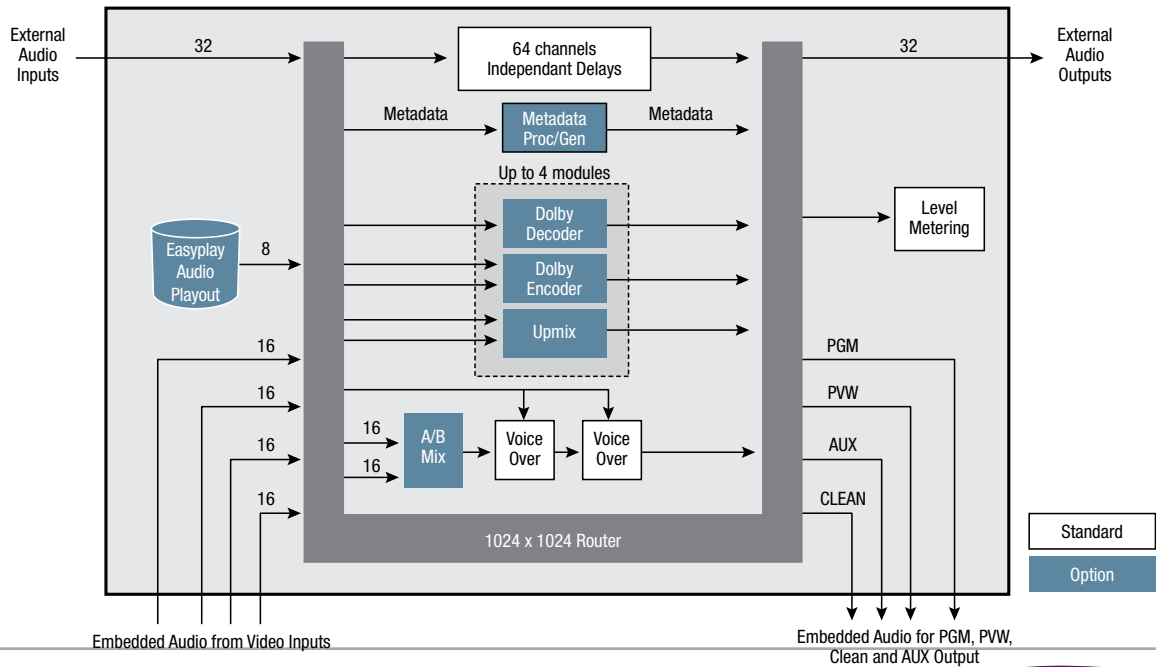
External Audio Inputs

32

64 channels Independant Delays

32

External Audio Outputs

Metadata

Metadata Proc/Gen

Metadata

Up to 4 modules

Dolby Decoder

Level Metering

Easyplay Audio Playout

8

Dolby Encoder

Upmix

16

PGM

16

PVW

16

A/B Mix

Voice Over

Voice Over

16

AUX

16

16

CLEAN

1024 x 1024 Router

Standard

Option

Embedded Audio from Video Inputs

Embedded Audio for PGM, PVW, Clean and AUX Output